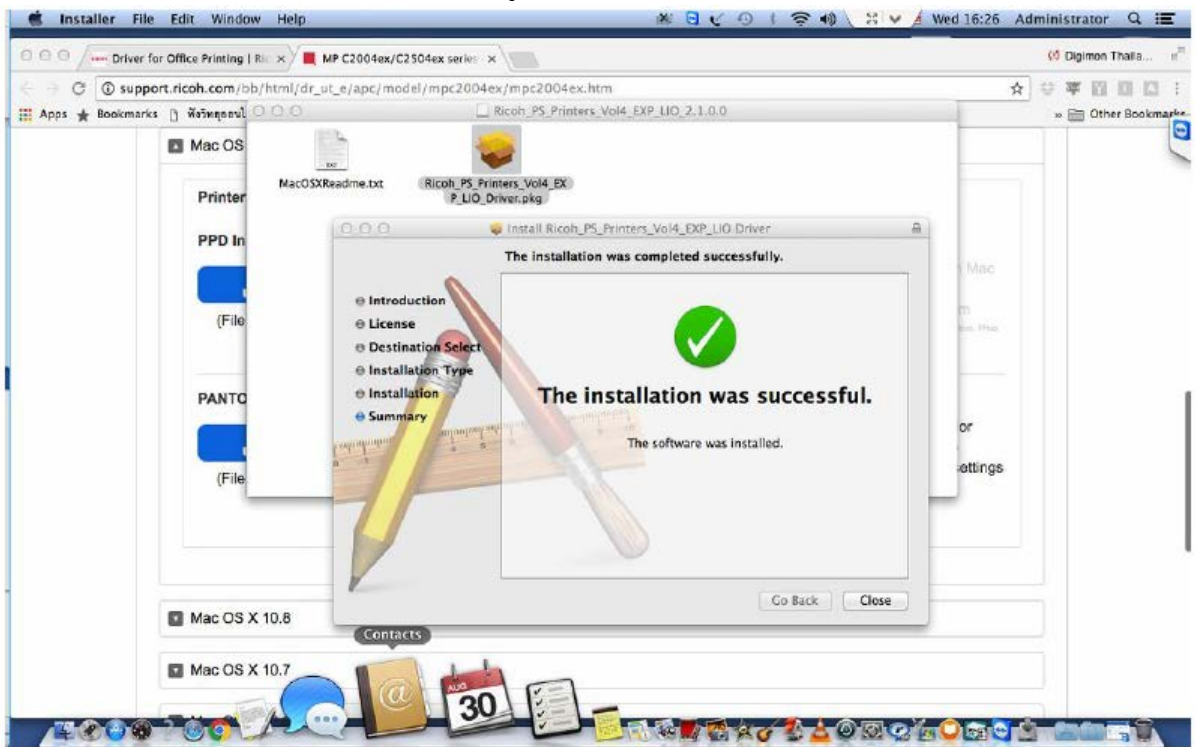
Installer File Edit Window Help

Wed 16:26 Administrator

Driver for Office Printing | Ric ×

MP C2004ex/C2504ex series ×

Digimon Thaila...

support.ricoh.com/bb/html/dr_ut_e/apc/model/mpc2004ex/mpc2004ex.htm

Apps Bookmarks หัวใหญทุกคนไ

Other Bookmarks

Ricoh_PS_Printers_Vol4_EXP_LIO_2.1.0.0

MacOSXReadme.txt

Ricoh_PS_Printers_Vol4_EXP_LIO_Driver.pkg

Mac OS

Printer

PPD In

(File

PANTO

(File

Mac

or

ettings

Install Ricoh_PS_Printers_Vol4_EXP_LIO Driver

The installation was completed successfully.

Introduction

License

Destination Select

Installation Type

Installation

Summary

The installation was successful.

The software was installed.

Go Back

Close

Mac OS X 10.8

Contacts

Mac OS X 10.7

AUG

30